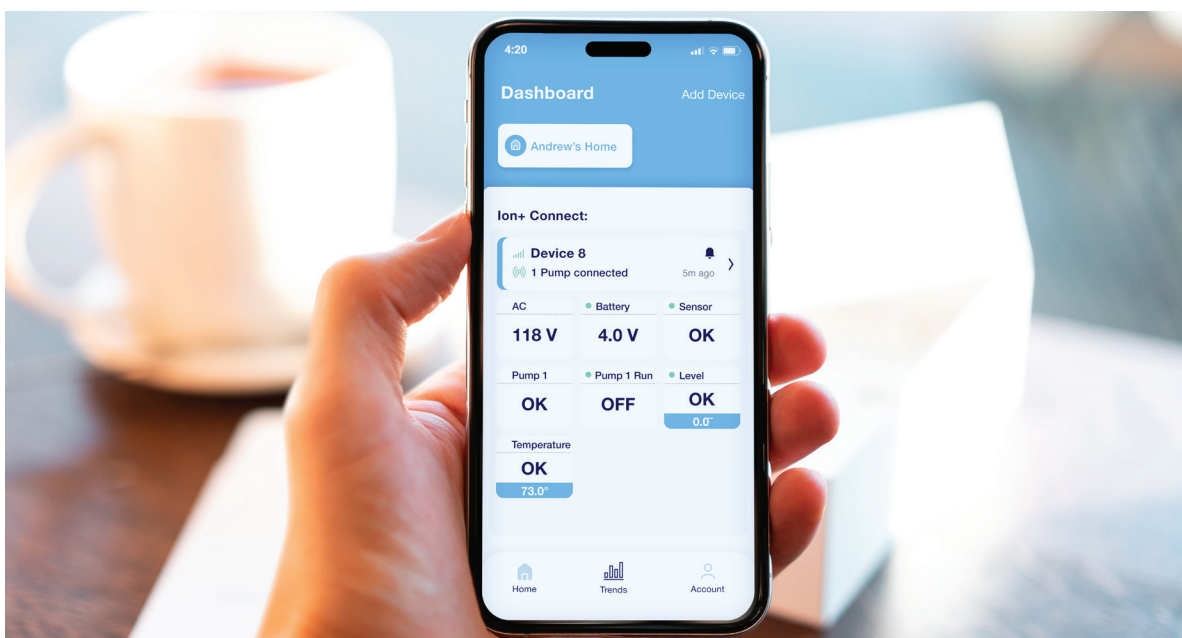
4:20

Dashboard

Add Device

Andrew's Home

Ion+ Connect:

Device 8

1 Pump connected

5m ago

AC
118 V

Battery
4.0 V

Sensor
OK

Pump 1
OK

Pump 1 Run
OFF

Level
OK
0.0"

Temperature
OK
73.0°

Home

Trends

Account